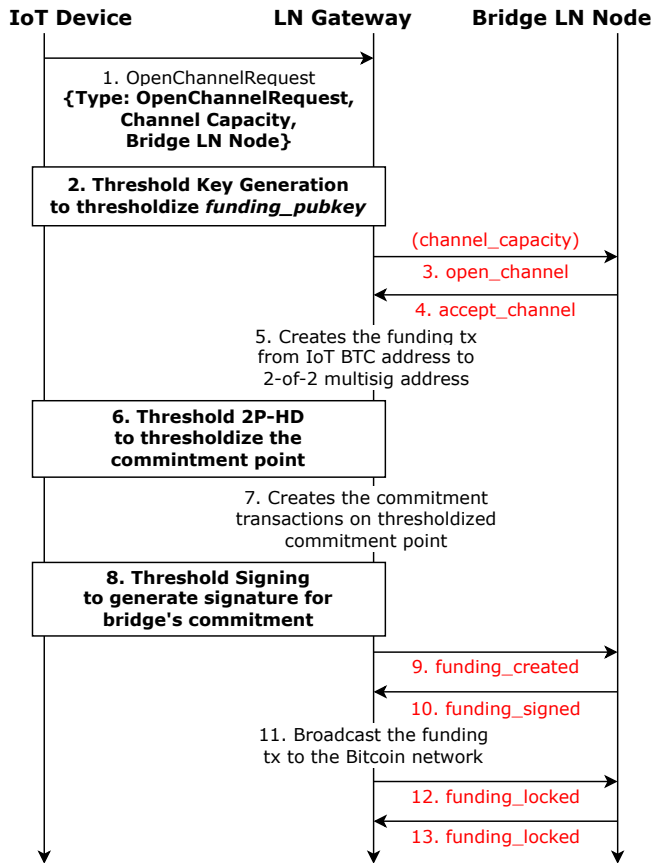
IoT Device

LN Gateway

Bridge LN Node

1. OpenChannelRequest
{Type: OpenChannelRequest, Channel Capacity, Bridge LN Node}

2. Threshold Key Generation to thresholdize *funding_pubkey*

(channel_capacity)

3. open_channel

4. accept_channel

5. Creates the funding tx from IoT BTC address to 2-of-2 multisig address

6. Threshold 2P-HD to thresholdize the commintment point

7. Creates the commitment transactions on thresholdized commitment point

8. Threshold Signing to generate signature for bridge's commitment

9. funding_created

10. funding_signed

11. Broadcast the funding tx to the Bitcoin network

12. funding_locked

13. funding_locked